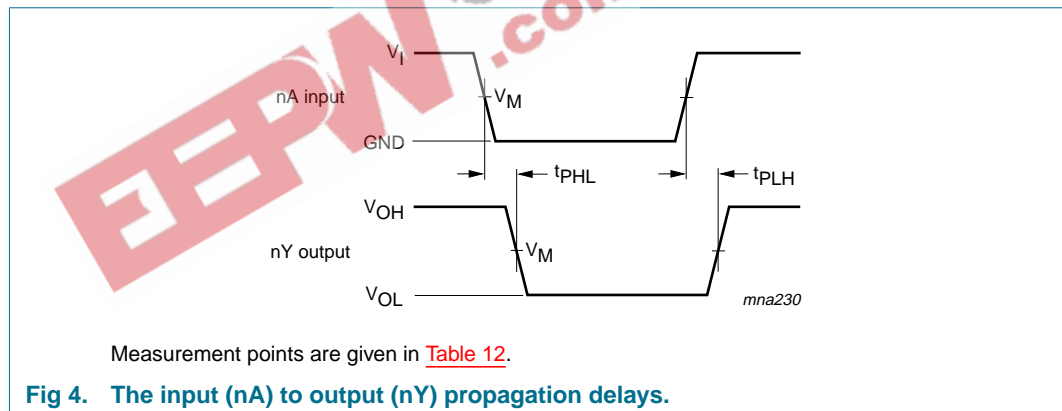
EEPW .com

$V_I$

nA input

$V_M$

GND

$t_{PHL}$

$t_{PLH}$

$V_{OH}$

nY output

$V_M$

$V_{OL}$

mna230

Measurement points are given in Table 12.

Fig 4. The input (nA) to output (nY) propagation delays.